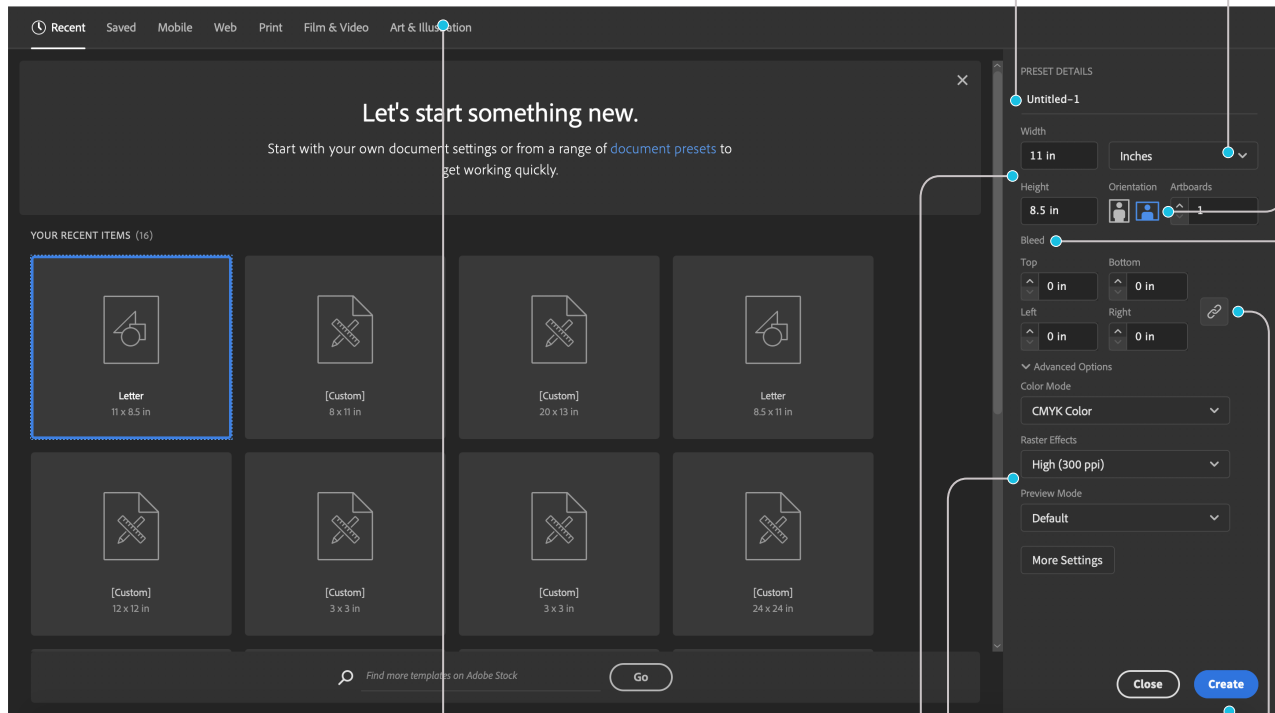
Recent Saved Mobile Web Print Film & Video Art & Illustration

Let's start something new.

Start with your own document settings or from a range of document presets to get working quickly.

YOUR RECENT ITEMS (16)

Letter
11 x 8.5 in

[Custom]
8 x 11 in

[Custom]
20 x 13 in

Letter
8.5 x 11 in

[Custom]
12 x 12 in

[Custom]
3 x 3 in

[Custom]
3 x 3 in

[Custom]
24 x 24 in

Find more templates on Adobe Stock

Go

PRESET DETAILS

Untitled-1

Width
11 in
Inches

Height
8.5 in

Orientation

Artboards
1

Bleed

Top
0 in

Bottom
0 in

Left
0 in

Right
0 in

Advanced Options

Color Mode
CMYK Color

Raster Effects
High (300 ppi)

Preview Mode
Default

More Settings

Close

Create